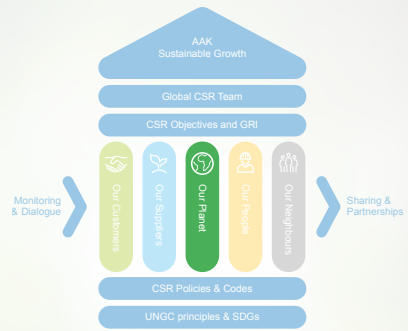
AAK
Sustainable Growth

Global CSR Team

CSR Objectives and GRI

Monitoring & Dialogue

Our Customers

Our Suppliers

Our Planet

Our People

Our Neighbours

Sharing & Partnerships

CSR Policies & Codes

UNGC principles & SDGs